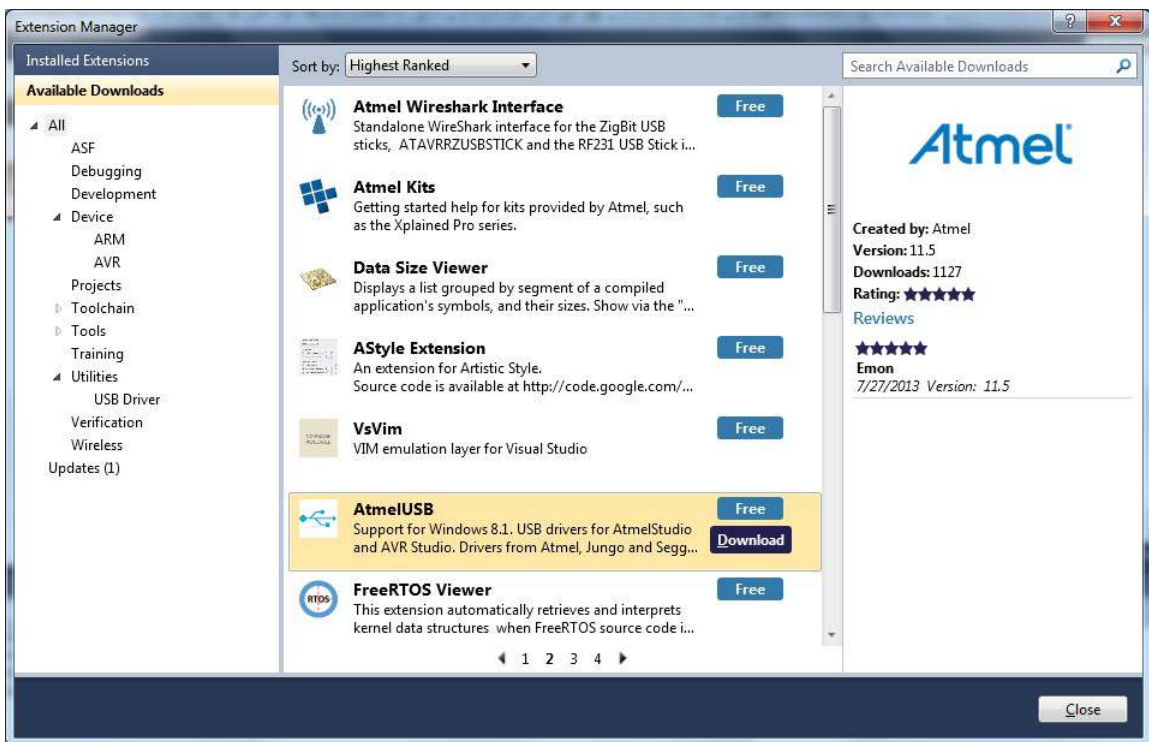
Extension Manager

?
X

Installed Extensions

Available Downloads

All
ASF
Debugging
Development
Device
ARM
AVR
Projects
Toolchain
Tools
Training
Utilities
USB Driver
Verification
Wireless
Updates (1)

Sort by: Highest Ranked

Atmel Wireshark Interface
Standalone WireShark interface for the ZigBit USB sticks, ATAVRRZUSBSTICK and the RF231 USB Stick i...
Free

Atmel Kits
Getting started help for kits provided by Atmel, such as the Xplained Pro series.
Free

Data Size Viewer
Displays a list grouped by segment of a compiled application's symbols, and their sizes. Show via the "...
Free

AStyle Extension
An extension for Artistic Style.
Source code is available at http://code.google.com/...
Free

VsVim
VIM emulation layer for Visual Studio
Free

AtmelUSB
Support for Windows 8.1. USB drivers for AtmelStudio and AVR Studio. Drivers from Atmel, Jungo and Segg...
Free
Download

RTOS
FreeRTOS Viewer
This extension automatically retrieves and interprets kernel data structures when FreeRTOS source code i...
Free

1 2 3 4

Search Available Downloads

Atmel

Created by: Atmel
Version: 11.5
Downloads: 1127
Rating:
Reviews
Emon
7/27/2013 Version: 11.5

Close